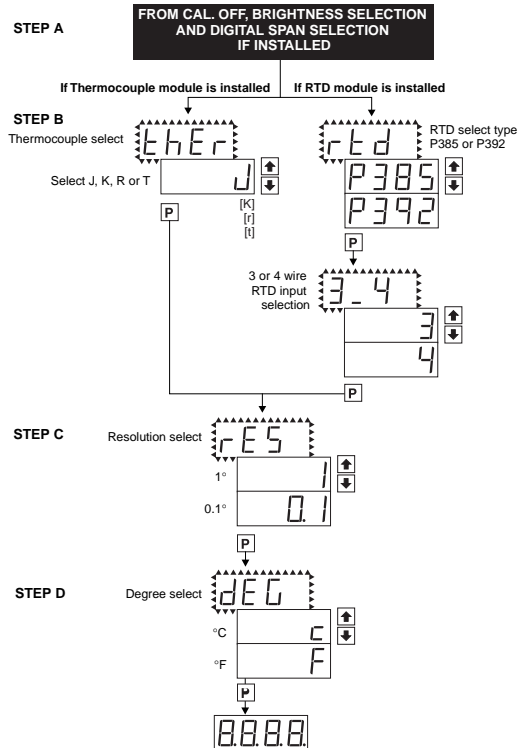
STEP A

FROM CAL. OFF, BRIGHTNESS SELECTION AND DIGITAL SPAN SELECTION IF INSTALLED

If Thermocouple module is installed

If RTD module is installed

STEP B

Thermocouple select

thEr

Select J, K, R or T

J

[K]
[r]
[t]

P

rtd

RTD select type P385 or P392

P385

P392

P

3 or 4 wire RTD input selection

3_4

3

4

P

STEP C

Resolution select

rES

1°

1

0.1°

0.1

P

STEP D

Degree select

dEG

°C

c

°F

F

P

8.8.8.8.